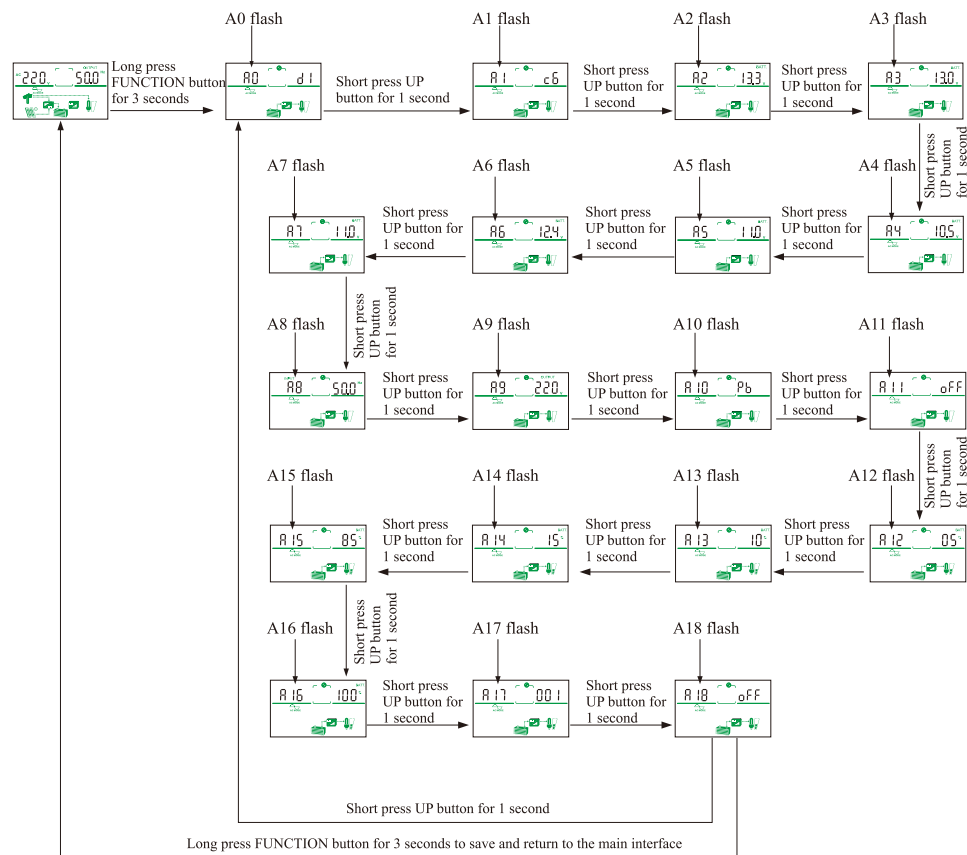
220. 50.0

Long press FUNCTION button for 3 seconds

A0 flash

A0 d1

Short press UP button for 1 second

A1 flash

A1 c6

Short press UP button for 1 second

A2 flash

A2 13.3

Short press UP button for 1 second

A3 flash

A3 13.0

Short press UP button for 1 second

A4 flash

A4 10.5

Short press UP button for 1 second

A5 flash

A5 11.0

Short press UP button for 1 second

A6 flash

A6 12.4

Short press UP button for 1 second

A7 flash

A7 11.0

Short press UP button for 1 second

A8 flash

A8 50.0

Short press UP button for 1 second

A9 flash

A9 220.

Short press UP button for 1 second

A10 flash

A10 Pb

Short press UP button for 1 second

A11 flash

A11 oFF

Short press UP button for 1 second

A12 flash

A12 05

Short press UP button for 1 second

A13 flash

A13 10

Short press UP button for 1 second

A14 flash

A14 15

Short press UP button for 1 second

A15 flash

A15 85

Short press UP button for 1 second

A16 flash

A16 100

Short press UP button for 1 second

A17 flash

A17 001

Short press UP button for 1 second

A18 flash

A18 oFF

Short press UP button for 1 second

Long press FUNCTION button for 3 seconds to save and return to the main interface